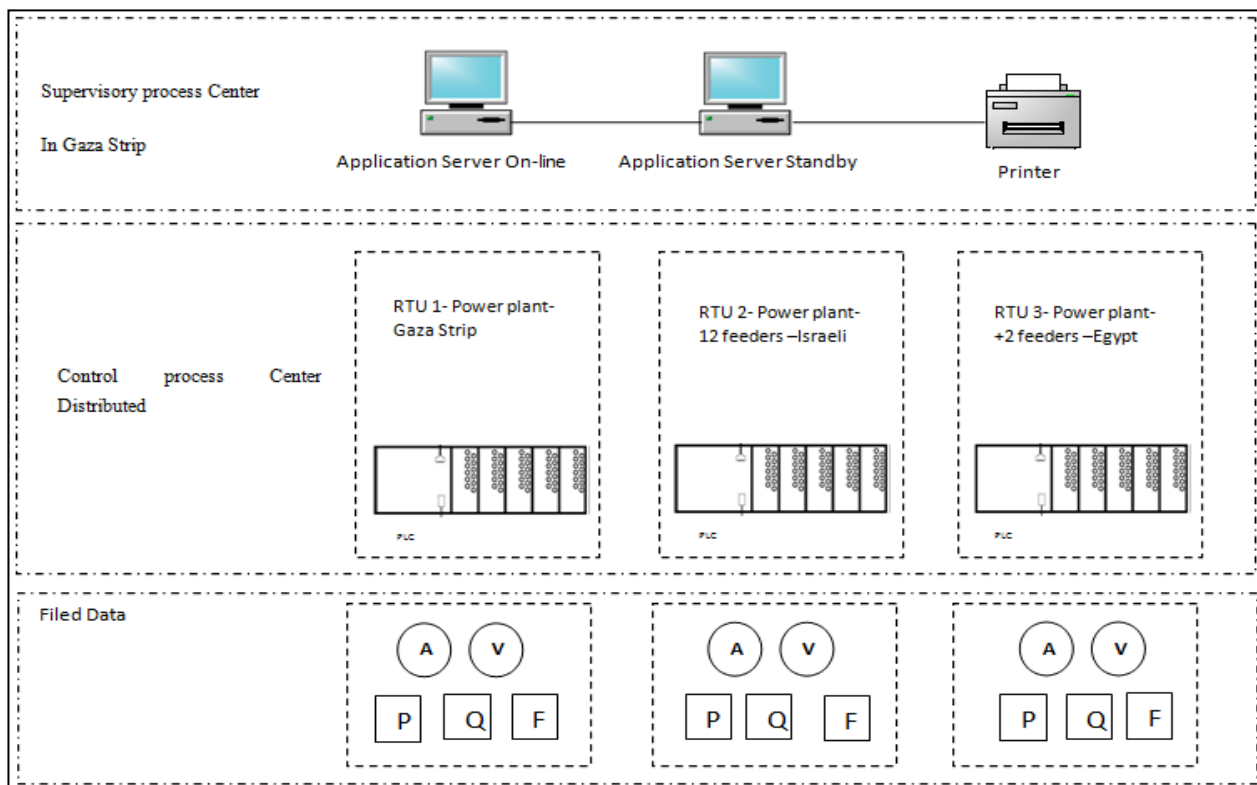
Supervisory process Center

In Gaza Strip

Application Server On-line

Application Server Standby

Printer

Control process Center Distributed

RTU 1- Power plant-Gaza Strip

PLC

RTU 2- Power plant-12 feeders –Israeli

PLC

RTU 3- Power plant-+2 feeders –Egypt

PLC

Filed Data

A V

P Q F

A V

P Q F

A V

P Q F